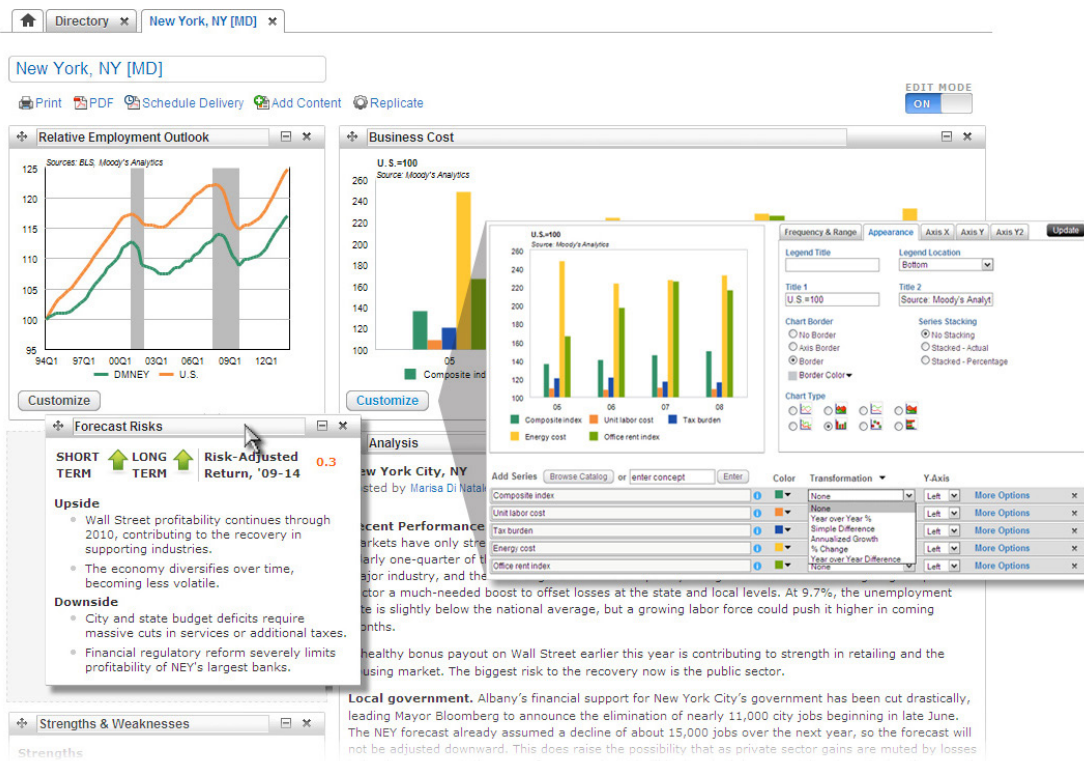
Directory ✕ New York, NY [MD] ✕

New York, NY [MD]

Print PDF Schedule Delivery Add Content Replicate

EDIT MODE
ON

Relative Employment Outlook

Sources: BLS, Moody's Analytics

125
120
115
110
105
100
95

94Q1 97Q1 00Q1 03Q1 06Q1 09Q1 12Q1

DMNEY U.S.

Customize

Business Cost

U.S.=100
Source: Moody's Analytics

260
240
220
200
180
160
140
120
100

05

Composite ind

Customize

U.S.=100
Source: Moody's Analytics

260
240
220
200
180
160
140
120
100

06 06 07 08

Composite index Unit labor cost Tax burden
Energy cost Office rent index

Frequency & Range Appearance Axis X Axis Y Axis Y2 Update

Legend Title
Legend Location
Bottom

Title 1
U.S =100
Title 2
Source: Moody's Analyt

Chart Border
No Border
Axis Border
Border
Border Color

Series Stacking
No Stacking
Stacked - Actual
Stacked - Percentage

Chart Type

Add Series Browse Catalog or enter concept Enter
Color Transformation Y-Axis

Composite index None Left More Options
Unit labor cost Left More Options
Tax burden Left More Options
Energy cost Left More Options
Office rent index None Left More Options

None
Year over Year %
Simple Difference
Annualized Growth
% Change
Year over Year Difference

Forecast Risks

SHORT TERM LONG TERM Risk-Adjusted Return, '09-14 0.3

Upside
Wall Street profitability continues through 2010, contributing to the recovery in supporting industries.
The economy diversifies over time, becoming less volatile.

Downside
City and state budget deficits require massive cuts in services or additional taxes.
Financial regulatory reform severely limits profitability of NEY's largest banks.

Analysis

ew York City, NY
sted by Marisa Di Natale

ecent Performance
arkets have only stre
arly one-quarter of th
ajor industry, and the
ctor a much-needed boost to offset losses at the state and local levels. At 9.7%, the unemployment te is slightly below the national average, but a growing labor force could push it higher in coming onths.

healthy bonus payout on Wall Street earlier this year is contributing to strength in retailing and the using market. The biggest risk to the recovery now is the public sector.

Local government. Albany's financial support for New York City's government has been cut drastically, leading Mayor Bloomberg to announce the elimination of nearly 11,000 city jobs beginning in late June. The NEY forecast already assumed a decline of about 15,000 jobs over the next year, so the forecast will not be adjusted downward. This does raise the possibility that as private sector gains are muted by losses

Strengths & Weaknesses

Strengths